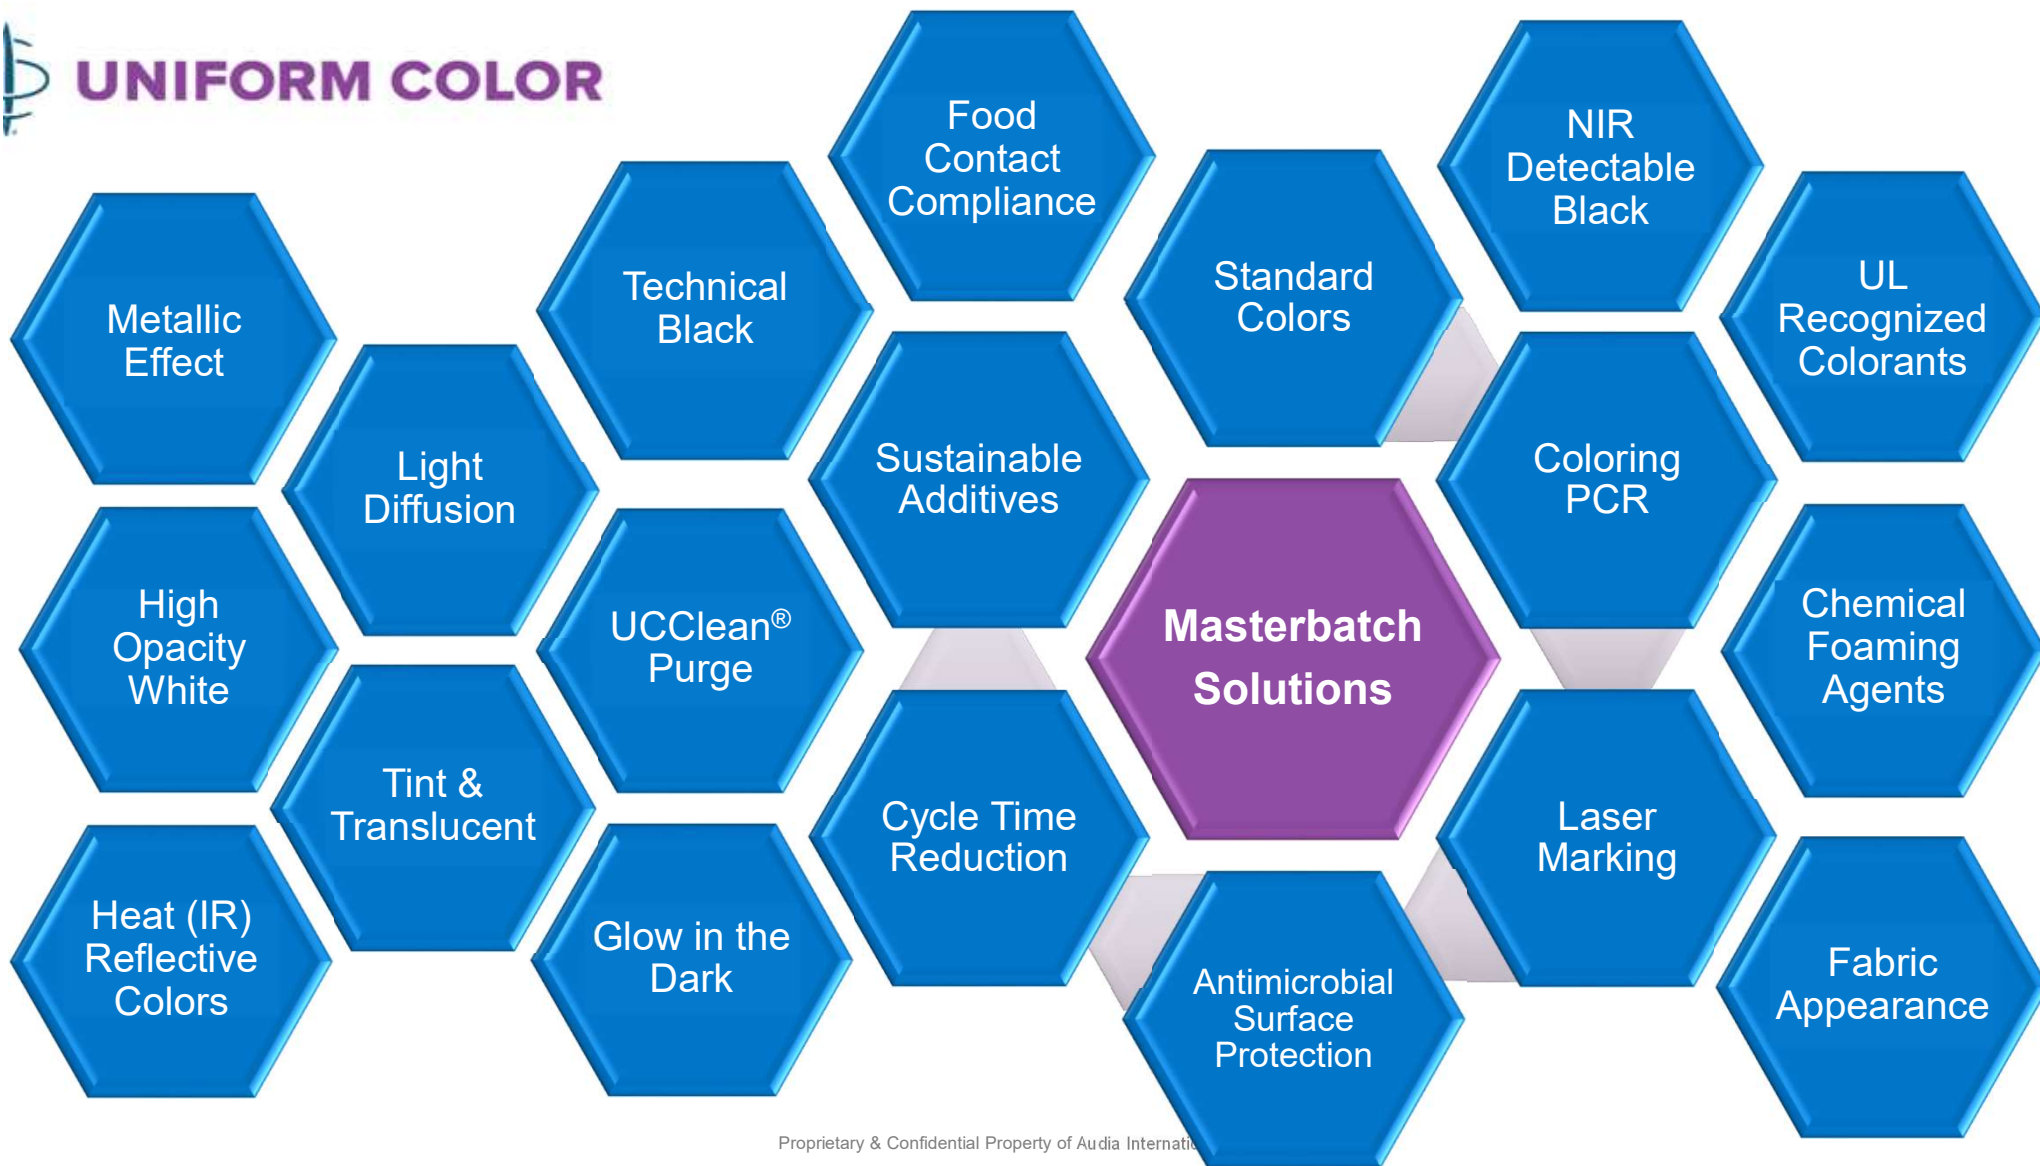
UNIFORM COLOR

Metallic Effect

High Opacity White

Heat (IR) Reflective Colors

Light Diffusion

Tint & Translucent

Technical Black

UCClean® Purge

Glow in the Dark

Food Contact Compliance

Sustainable Additives

Cycle Time Reduction

Standard Colors

Masterbatch Solutions

Antimicrobial Surface Protection

NIR Detectable Black

Coloring PCR

Laser Marking

UL Recognized Colorants

Chemical Foaming Agents

Fabric Appearance

Proprietary & Confidential Property of Audia Internati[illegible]